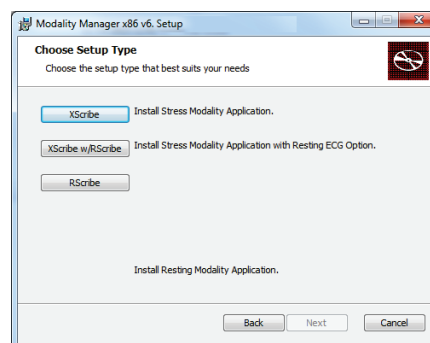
Modality Manager x86 v6. Setup

Choose Setup Type

Choose the setup type that best suits your needs

XScribe Install Stress Modality Application.

XScribe w/RScribe Install Stress Modality Application with Resting ECG Option.

RScribe

Install Resting Modality Application.

Back Next Cancel